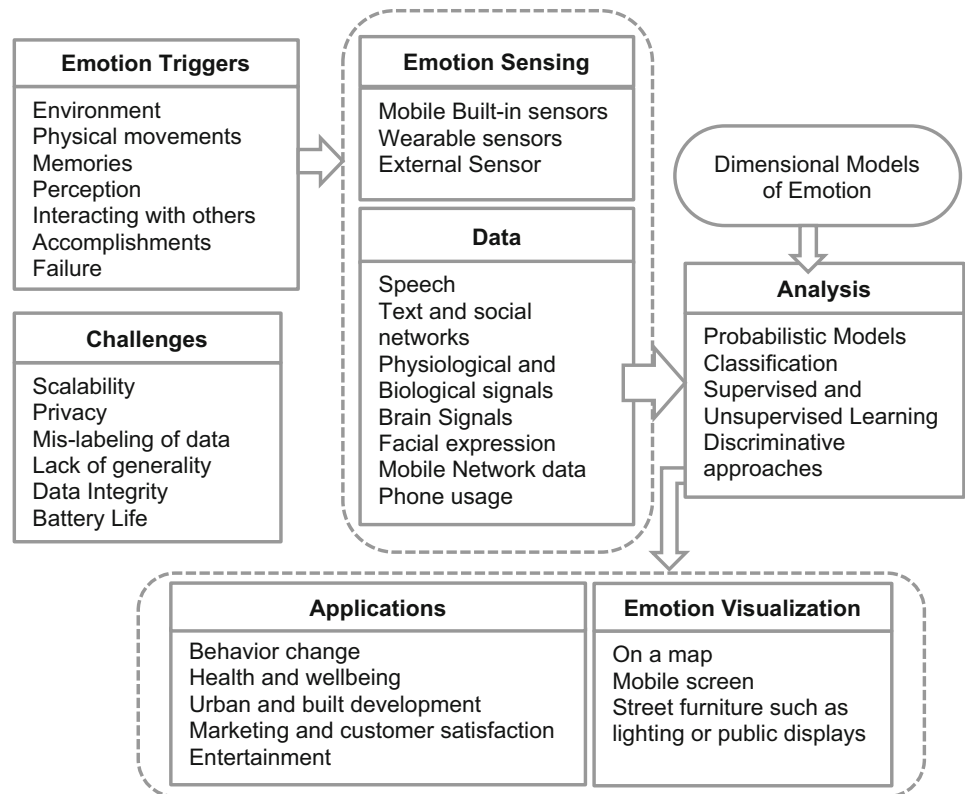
Emotion Triggers

Environment
Physical movements
Memories
Perception
Interacting with others
Accomplishments
Failure

Challenges

Scalability
Privacy
Mis-labeling of data
Lack of generality
Data Integrity
Battery Life

Emotion Sensing

Mobile Built-in sensors
Wearable sensors
External Sensor

Data

Speech
Text and social networks
Physiological and Biological signals
Brain Signals
Facial expression
Mobile Network data
Phone usage

Dimensional Models of Emotion

Analysis

Probabilistic Models
Classification
Supervised and Unsupervised Learning
Discriminative approaches

Applications

Behavior change
Health and wellbeing
Urban and built development
Marketing and customer satisfaction
Entertainment

Emotion Visualization

On a map
Mobile screen
Street furniture such as lighting or public displays